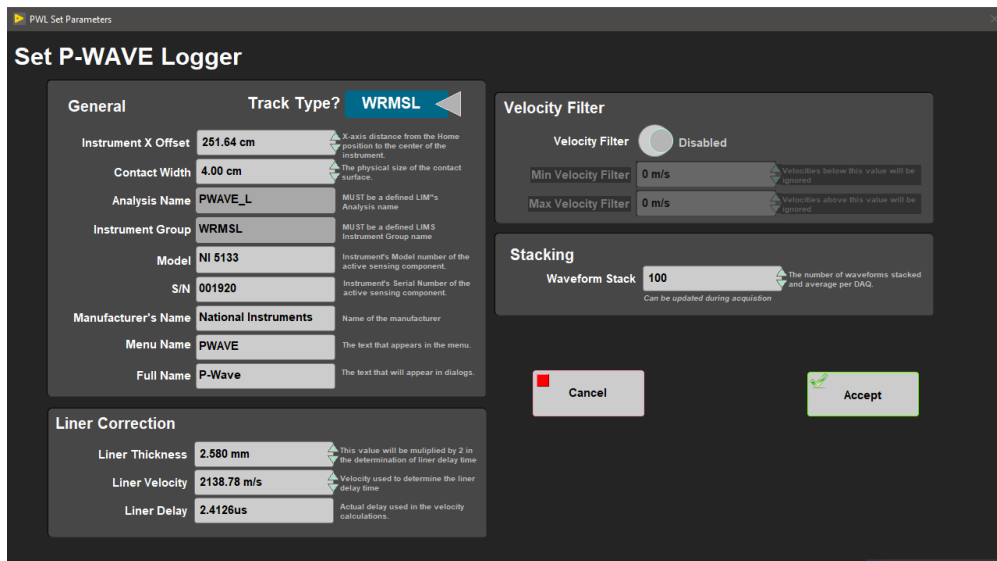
PWL Set Parameters

Set P-WAVE Logger

General

Track Type?

WRMSL

Instrument X Offset

251.64 cm

X-axis distance from the Home position to the center of the instrument.

Contact Width

4.00 cm

The physical size of the contact surface.

Analysis Name

PWAVE_L

MUST be a defined LIM"s Analysis name

Instrument Group

WRMSL

MUST be a defined LIMS Instrument Group name

Model

NI 5133

Instrument's Model number of the active sensing component.

S/N

001920

Instrument's Serial Number of the active sensing component.

Manufacturer's Name

National Instruments

Name of the manufacturer

Menu Name

PWAVE

The text that appears in the menu.

Full Name

P-Wave

The text that will appear in dialogs.

Liner Correction

Liner Thickness

2.580 mm

This value will be muliplied by 2 in the determination of liner delay time

Liner Velocity

2138.78 m/s

Velocity used to determine the liner delay time

Liner Delay

2.4126us

Actual delay used in the velocity calculations.

Velocity Filter

Velocity Filter

Disabled

Min Velocity Filter

0 m/s

Velocities below this value will be ignored

Max Velocity Filter

0 m/s

Velocities above this value will be ignored

Stacking

Waveform Stack

100

The number of waveforms stacked and average per DAQ.

Can be updated during acquistion

Cancel

Accept